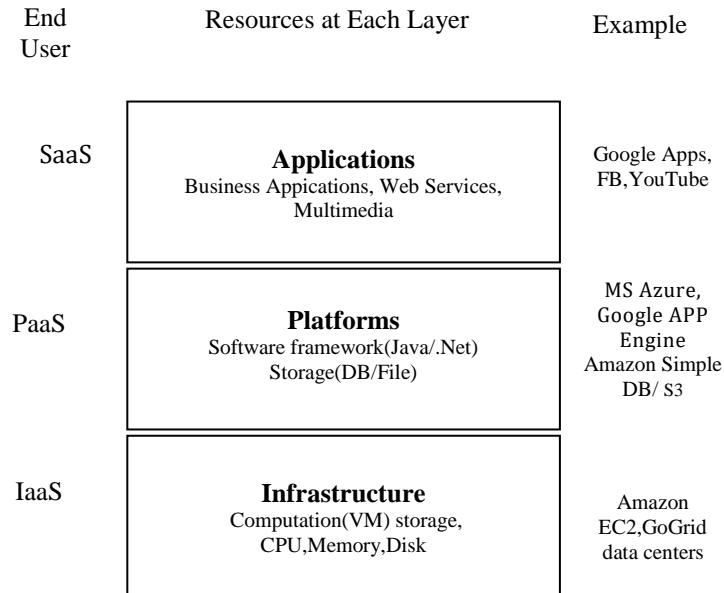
End User

Resources at Each Layer

Example

SaaS

**Applications**
Business Appications, Web Services, Multimedia

Google Apps, FB,YouTube

PaaS

**Platforms**
Software framework(Java/.Net)
Storage(DB/File)

MS Azure, Google APP Engine
Amazon Simple DB/ S3

IaaS

**Infrastructure**
Computation(VM) storage, CPU,Memory,Disk

Amazon EC2,GoGrid data centers